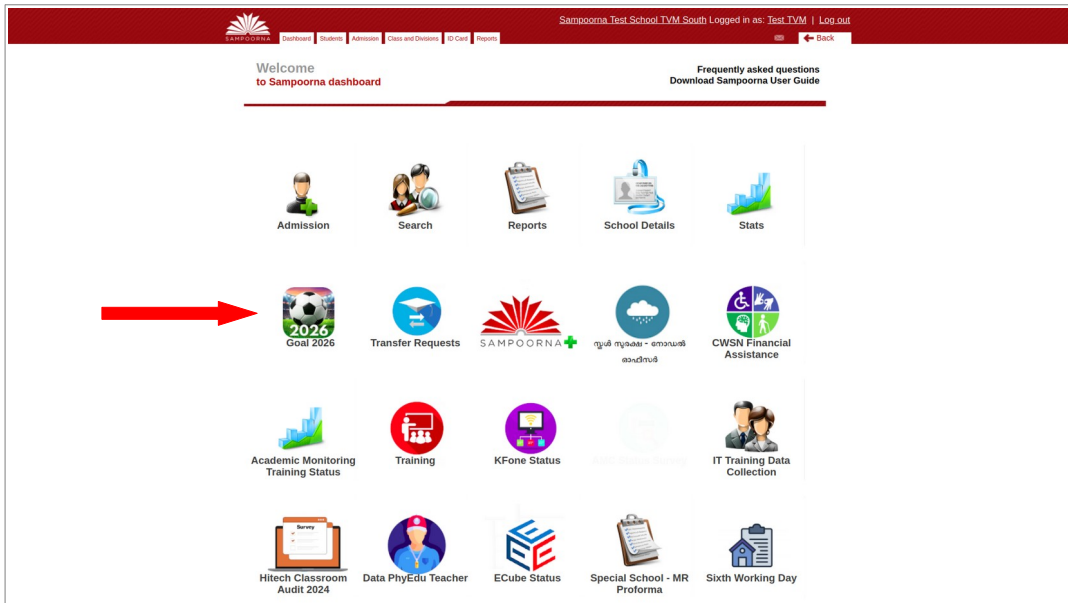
SAMPOORNA Dashboard Students Admission Class and Divisions ID Card Reports

Sampoorna Test School TVM South Logged in as: Test TVM | Log out

Back

Welcome
to Sampoorna dashboard

Frequently asked questions
Download Sampoorna User Guide

Admission

Search

Reports

School Details

Stats

2026
Goal 2026

Transfer Requests

SAMPOORNA

സ്കൂൾ സുരക്ഷ - നോഡൽ ഓഫീസർ

CWSN Financial Assistance

Academic Monitoring Training Status

Training

KFone Status

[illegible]

IT Training Data Collection

Survey
Hitech Classroom Audit 2024

Data PhyEdu Teacher

ECube Status

Special School - MR Proforma

Sixth Working Day